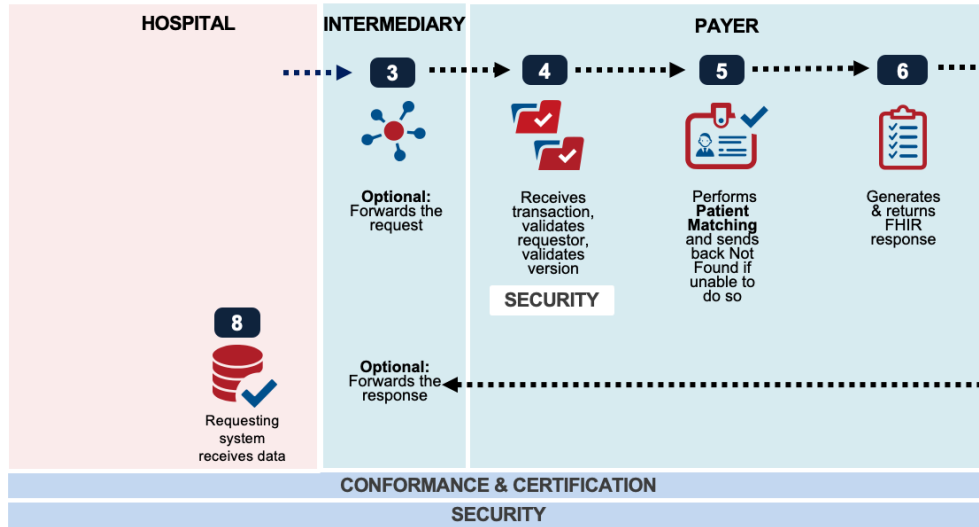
HOSPITAL

INTERMEDIARY

PAYER

3

Optional: Forwards the request

4

Receives transaction, validates requestor, validates version

SECURITY

5

Performs Patient Matching and sends back Not Found if unable to do so

6

Generates & returns FHIR response

8

Requesting system receives data

Optional: Forwards the response

CONFORMANCE & CERTIFICATION

SECURITY